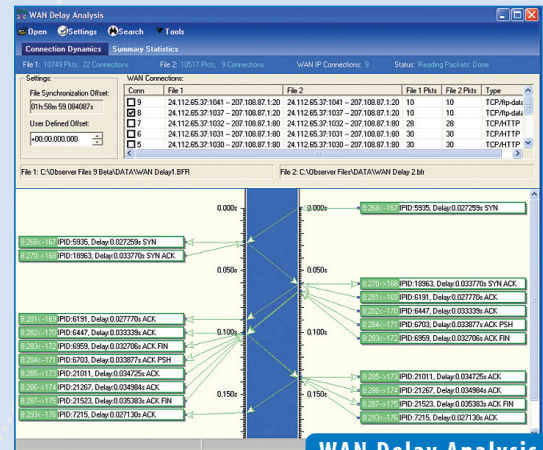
WAN Delay Analysis

Open Settings Search Tools

Connection Dynamics Summary Statistics

File 1: 10749 Pkts, 22 Connections File 2: 10517 Pkts, 9 Connections WAN IP Connections: 9 Status: Reading Packets Done

Settings:

File Synchronization Offset:

01h:58m:59.084087s

User Defined Offset:

+00:00:00.000

WAN Connections:

| Conn | File 1 | File 2 | File 1 Pkts | File 2 Pkts | Type |
|---|---|---|---|---|---|
| 9 | 24.112.65.37:1041 – 207.108.87.1:20 | 24.112.65.37:1041 – 207.108.87.1:20 | 10 | 10 | TCP/ftp-data |
| 8 | 24.112.65.37:1037 – 207.108.87.1:20 | 24.112.65.37:1037 – 207.108.87.1:20 | 10 | 10 | TCP/ftp-data |
| 7 | 24.112.65.37:1032 – 207.108.87.1:80 | 24.112.65.37:1032 – 207.108.87.1:80 | 28 | 28 | TCP/HTTP |
| 6 | 24.112.65.37:1031 – 207.108.87.1:80 | 24.112.65.37:1031 – 207.108.87.1:80 | 10 | 10 | TCP/HTTP |
| 5 | 24.112.65.37:1030 – 207.108.87.1:80 | 24.112.65.37:1030 – 207.108.87.1:80 | 30 | 30 | TCP/HTTP |

File 1: C:\Observer Files 9 Beta\DATA\WAN Delay1.BFR

File 2: C:\Observer Files\DATA\WAN Delay 2.bfr

0.000s

8:268<-167 IPID:5935, Delay:0.027259s SYN

8:270->168 IPID:18963, Delay:0.033770s SYN ACK

0.050s

8:281<-169 IPID:6191, Delay:0.027770s ACK

8:282<-170 IPID:6447, Delay:0.033339s ACK

8:283<-172 IPID:6959, Delay:0.032706s ACK FIN

8:284<-171 IPID:6703, Delay:0.033877s ACK PSH

0.100s

8:285->173 IPID:21011, Delay:0.034725s ACK

8:286->174 IPID:21267, Delay:0.034984s ACK

8:287->175 IPID:21523, Delay:0.035383s ACK FIN

0.150s

8:293<-176 IPID:7215, Delay:0.027130s ACK

0.000s

8:268<-167 IPID:5935, Delay:0.027259s SYN

0.050s

8:270->168 IPID:18963, Delay:0.033770s SYN ACK

8:281<-169 IPID:6191, Delay:0.027770s ACK

8:282<-170 IPID:6447, Delay:0.033339s ACK

8:284<-171 IPID:6703, Delay:0.033877s ACK PSH

8:283<-172 IPID:6959, Delay:0.032706s ACK FIN

0.100s

8:285->173 IPID:21011, Delay:0.034725s ACK

8:286->174 IPID:21267, Delay:0.034984s ACK

8:287->175 IPID:21523, Delay:0.035383s ACK FIN

8:293<-176 IPID:7215, Delay:0.027130s ACK

0.150s

WAN Delay Analysis